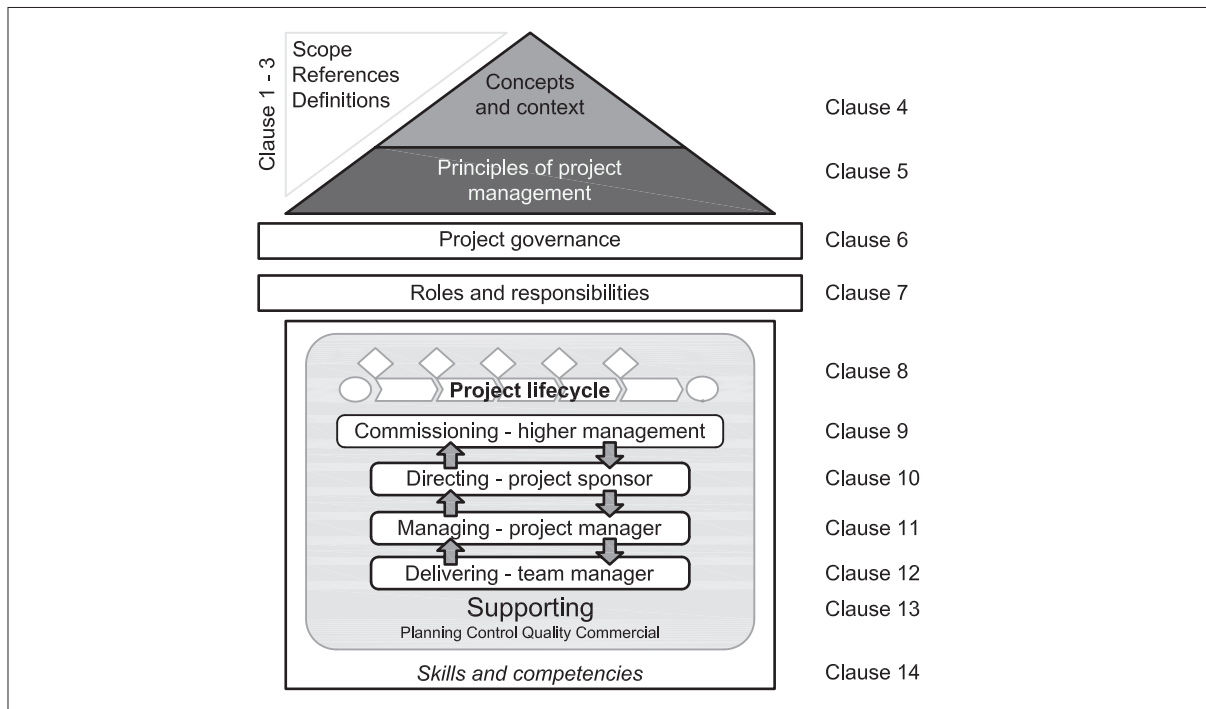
Clause 1 - 3

Scope
References
Definitions

Concepts and context

Clause 4

Principles of project management

Clause 5

Project governance

Clause 6

Roles and responsibilities

Clause 7

Project lifecycle

Clause 8

Commissioning - higher management

Clause 9

Directing - project sponsor

Clause 10

Managing - project manager

Clause 11

Delivering - team manager

Clause 12

Supporting
Planning Control Quality Commercial

Clause 13

Skills and competencies

Clause 14